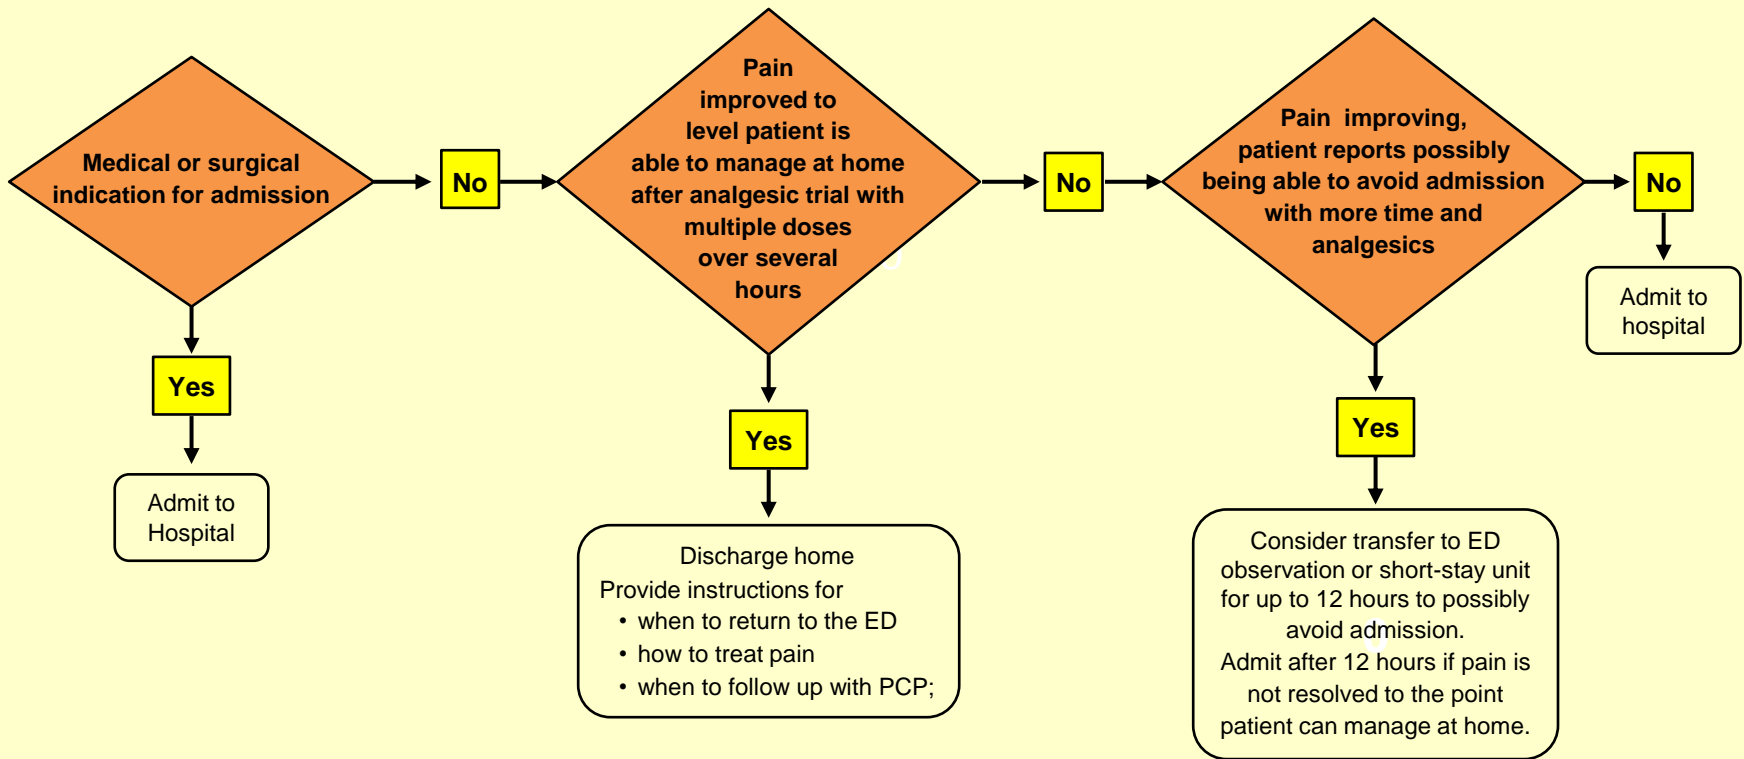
Medical or surgical indication for admission

No

Yes

Admit to Hospital

Pain improved to level patient is able to manage at home after analgesic trial with multiple doses over several hours

No

Yes

Discharge home
Provide instructions for
• when to return to the ED
• how to treat pain
• when to follow up with PCP;

Pain improving, patient reports possibly being able to avoid admission with more time and analgesics

No

Admit to hospital

Yes

Consider transfer to ED observation or short-stay unit for up to 12 hours to possibly avoid admission.
Admit after 12 hours if pain is not resolved to the point patient can manage at home.